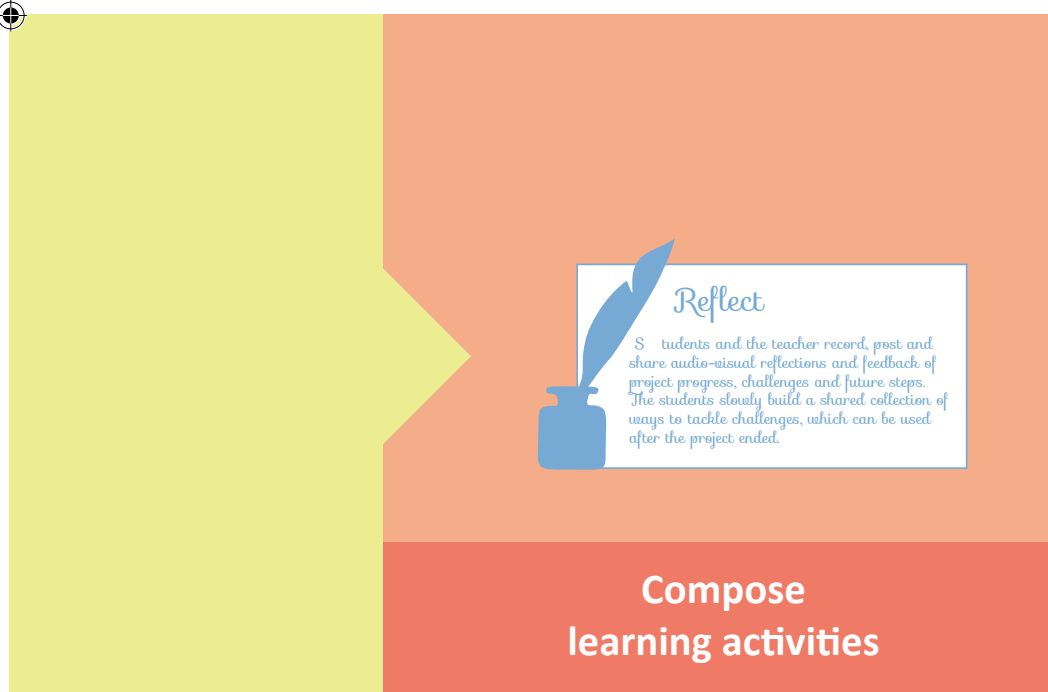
Reflect

S tudents and the teacher record, post and share audio-visual reflections and feedback of project progress, challenges and future steps. The students slowly build a shared collection of ways to tackle challenges, which can be used after the project ended.

Compose
learning activities